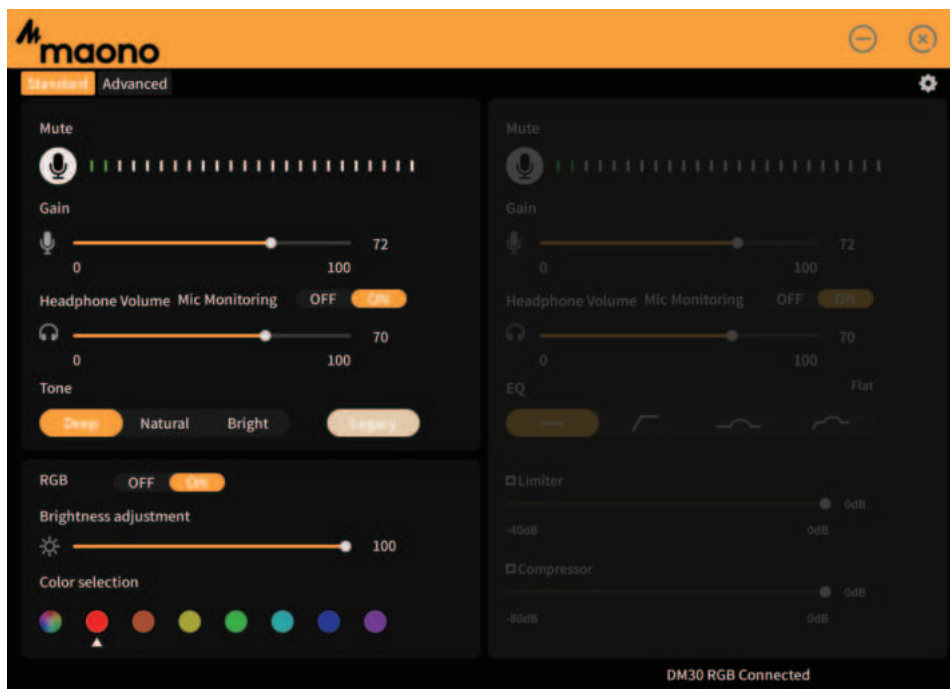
maono

Standard Advanced

Mute

Gain

72

0 100

Headphone Volume Mic Monitoring OFF ON

70

0 100

Tone

Deep Natural Bright Legacy

RGB OFF ON

Brightness adjustment

100

Color selection

Mute

Gain

72

0 100

Headphone Volume Mic Monitoring OFF ON

70

0 100

EQ Flat

Limiter

0dB

-40dB 0dB

Compressor

0dB

-80dB 0dB

DM30 RGB Connected